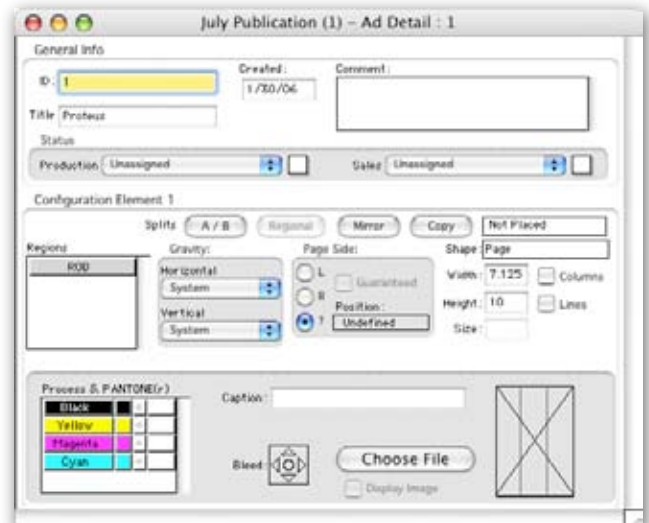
July Publication (1) – Ad Detail : 1

General Info

ID: 1

Created: 1/30/06

Comment:

Title Proteus

Status

Production Unassigned

Sales Unassigned

Configuration Element 1

Splits A / B

Regional

Mirror

Copy

Not Placed

Regions

ROD

Gravity:

Horizontal

System

Vertical

System

Page Side:

L

R

?

Guaranteed

Position:

Undefined

Shape Page

Width: 7.125

Columns

Height: 10

Lines

Size:

Process & PANTONE(r)

Black

Yellow

Magenta

Cyan

Caption:

Bleed

Choose File

Display Image